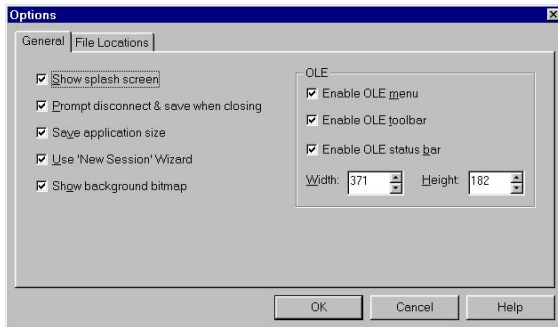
Options

General | File Locations

☑ Show splash screen

☑ Prompt disconnect & save when closing

☑ Save application size

☑ Use 'New Session' Wizard

☑ Show background bitmap

OLE

☑ Enable OLE menu

☑ Enable OLE toolbar

☑ Enable OLE status bar

Width: 371

Height: 182

OK | Cancel | Help